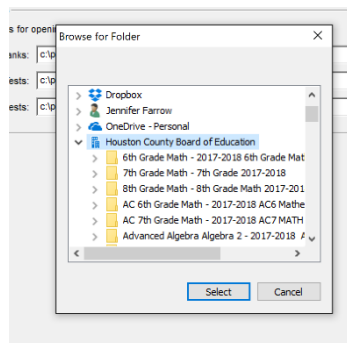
s for openi
anks: c:\p
ests: c:\p
ests: c:\p

Browse for Folder

Dropbox
Jennifer Farrow
OneDrive - Personal
Houston County Board of Education
6th Grade Math - 2017-2018 6th Grade Mat
7th Grade Math - 7th Grade 2017-2018
8th Grade Math - 8th Grade Math 2017-201
AC 6th Grade Math - 2017-2018 AC6 Mathe
AC 7th Grade Math - 2017-2018 AC7 MATH
Advanced Algebra Algebra 2 - 2017-2018 A

Select
Cancel